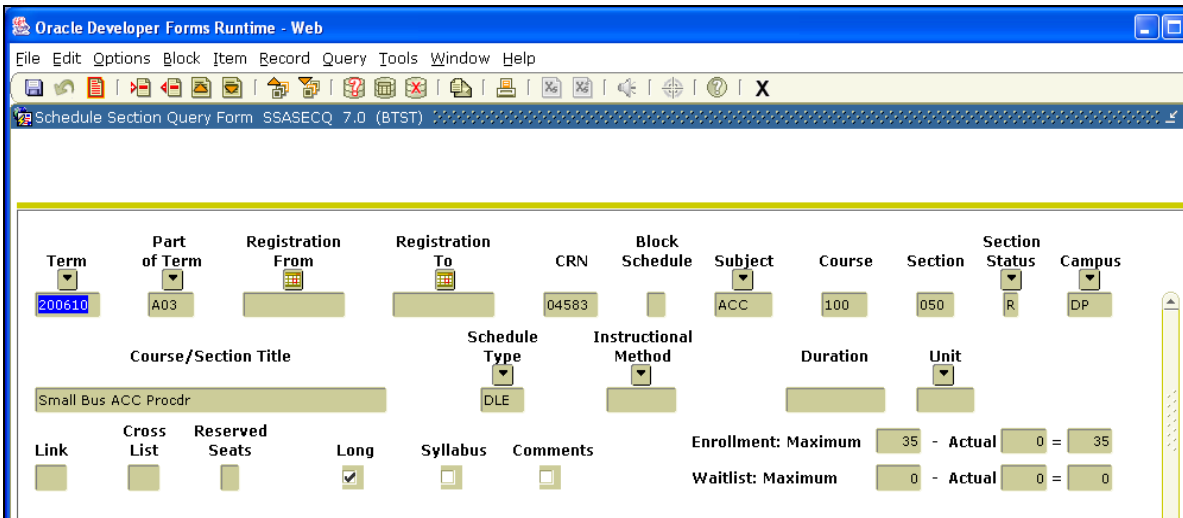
Oracle Developer Forms Runtime - Web

File Edit Options Block Item Record Query Tools Window Help

X

Schedule Section Query Form SSASECQ 7.0 (BTST)

| Term | Part of Term | Registration From | Registration To | CRN | Block Schedule | Subject | Course | Section | Section Status | Campus |
|---|---|---|---|---|---|---|---|---|---|---|
| 200610 | A03 | | | 04583 | | ACC | 100 | 050 | R | DP |

| Course/Section Title | Schedule Type | Instructional Method | Duration | Unit |
|---|---|---|---|---|
| Small Bus ACC Procdr | DLE | | | |

Link

Cross List

Reserved Seats

Long

Syllabus

Comments

Enrollment: Maximum 35 - Actual 0 = 35

Waitlist: Maximum 0 - Actual 0 = 0